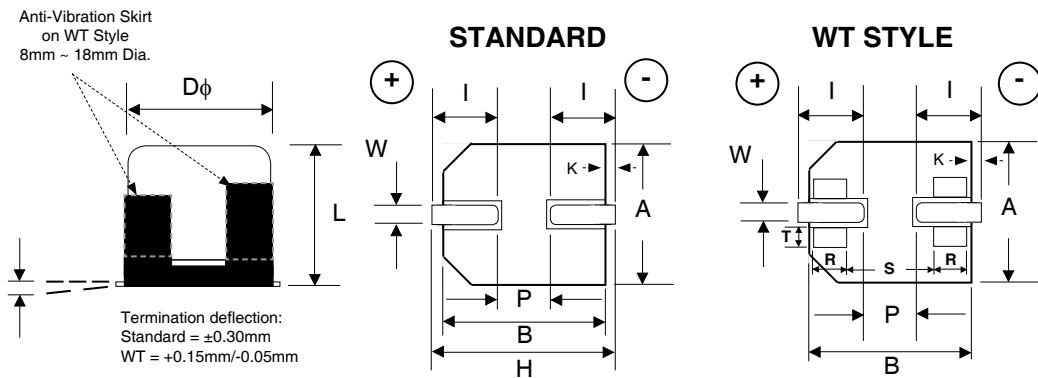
Anti-Vibration Skirt on WT Style 8mm ~ 18mm Dia.

Dϕ

L

Termination deflection:
Standard = ±0.30mm
WT = +0.15mm/-0.05mm

STANDARD

+

-

I

I

W

K

A

P

B

H

WT STYLE

+

-

I

I

W

K

A

T

R

S

R

P

B